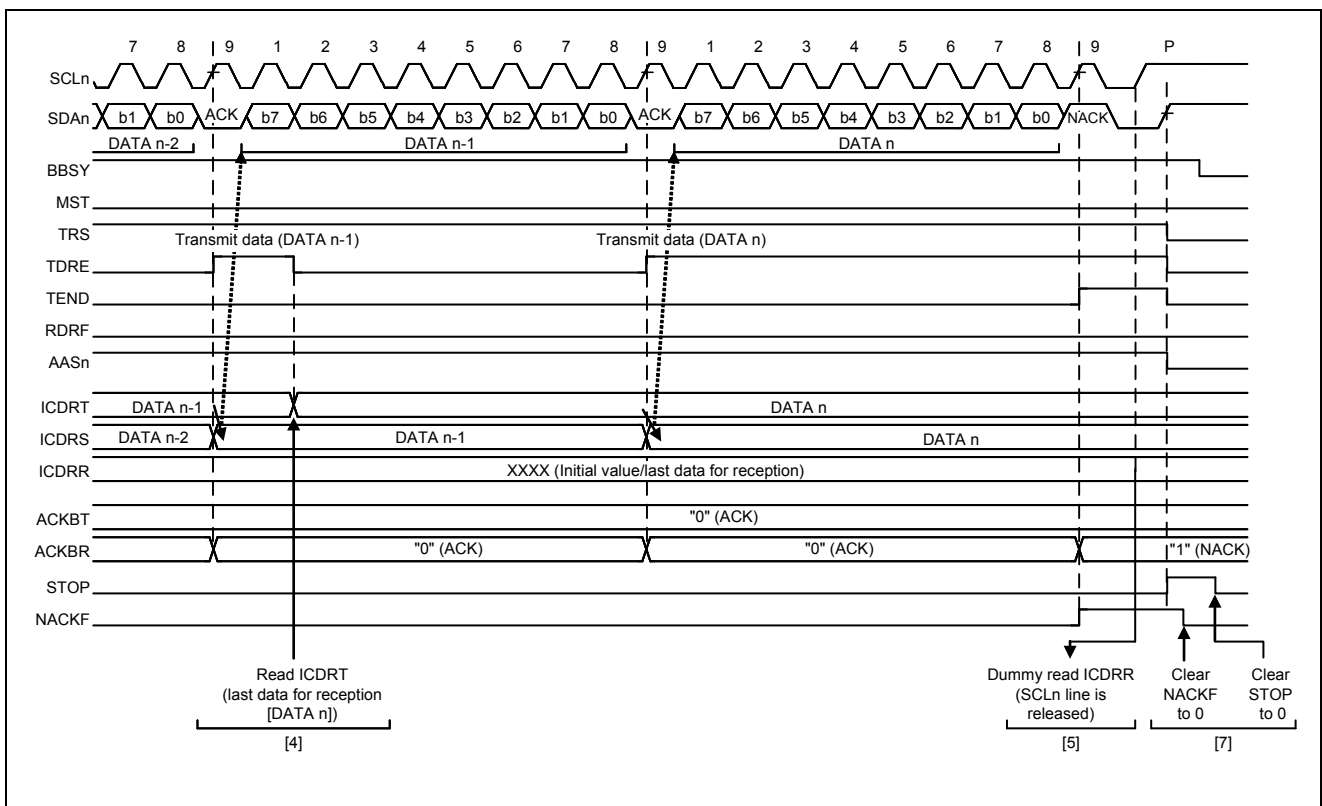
7 8 9 1 2 3 4 5 6 7 8 9 1 2 3 4 5 6 7 8 9 P

SCLn

SDAn b1 b0 ACK b7 b6 b5 b4 b3 b2 b1 b0 ACK b7 b6 b5 b4 b3 b2 b1 b0 NACK

DATA n-2 DATA n-1 DATA n

BBSY

MST

TRS

Transmit data (DATA n-1) Transmit data (DATA n)

TDRE

TEND

RDRF

AASn

ICDRT DATA n-1 DATA n

ICDRS DATA n-2 DATA n-1 DATA n

ICDRR XXXX (Initial value/last data for reception)

ACKBT "0" (ACK)

ACKBR "0" (ACK) "0" (ACK) "1" (NACK)

STOP

NACKF

Read ICDRT (last data for reception [DATA n])

[4]

Dummy read ICDRR (SCLn line is released)

[5]

Clear NACKF to 0

Clear STOP to 0

[7]